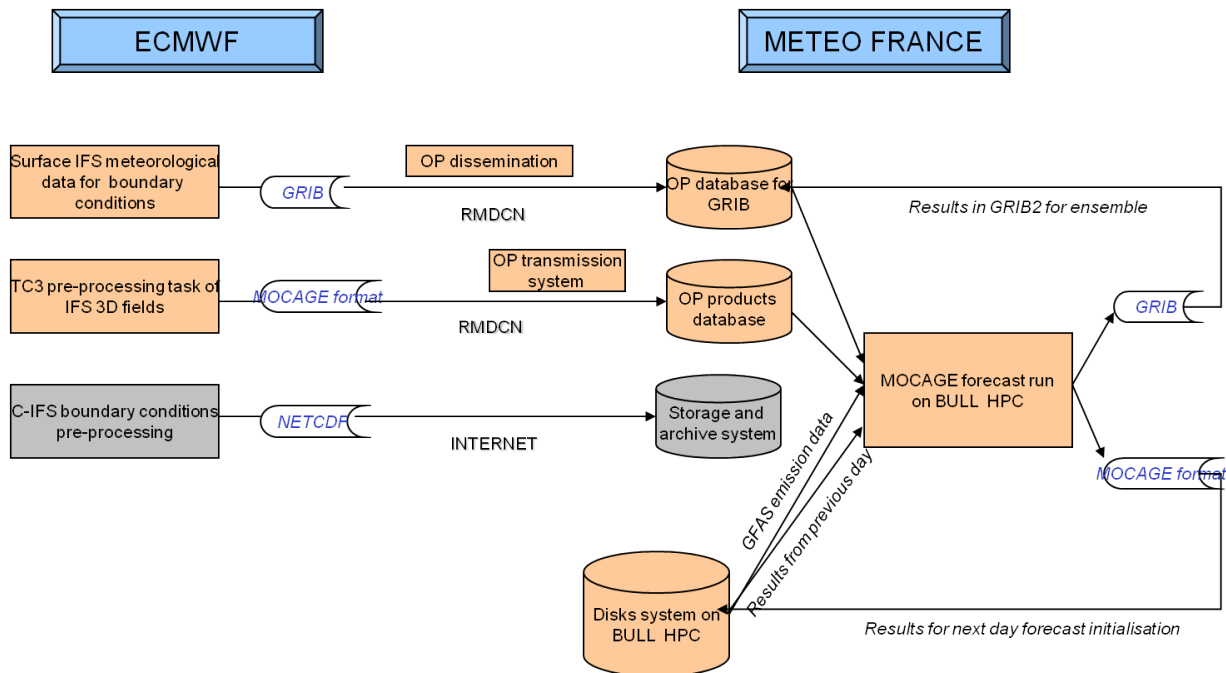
ECMWF

METEO FRANCE

Surface IFS meteorological data for boundary conditions

GRIB

OP dissemination

RMDCN

OP database for GRIB

Results in GRIB2 for ensemble

TC3 pre-processing task of IFS 3D fields

MOCAGE format

OP transmission system

RMDCN

OP products database

GRIB

C-IFS boundary conditions pre-processing

NETCDF

INTERNET

Storage and archive system

MOCAGE forecast run on BULL HPC

MOCAGE format

GFAS emission data

Results from previous day

Disks system on BULL HPC

Results for next day forecast initialisation